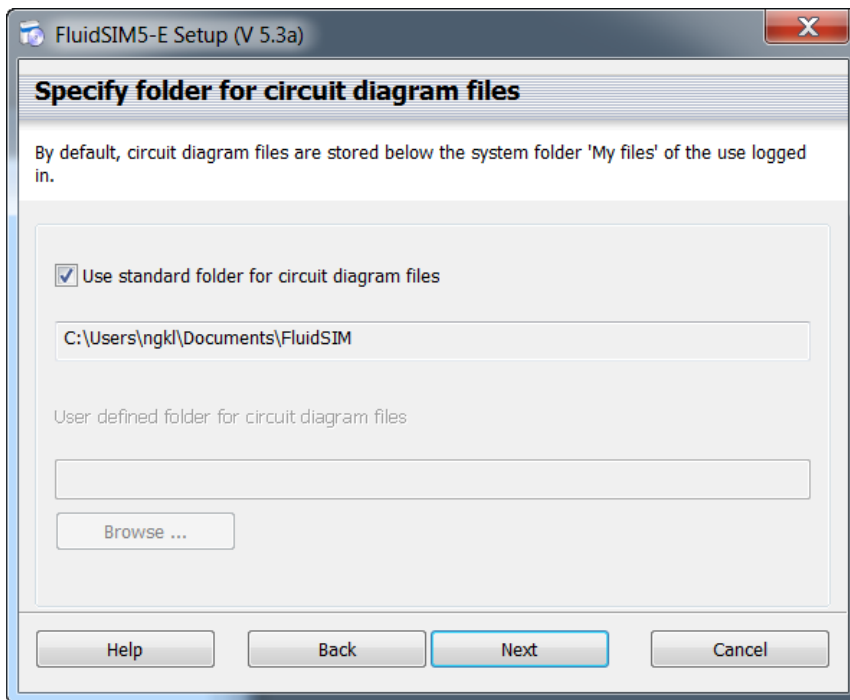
FluidSIM5-E Setup (V 5.3a)

Specify folder for circuit diagram files

By default, circuit diagram files are stored below the system folder 'My files' of the use logged in.

Use standard folder for circuit diagram files

C:\Users\ngkl\Documents\FluidSIM

User defined folder for circuit diagram files

Browse ...

Help

Back

Next

Cancel